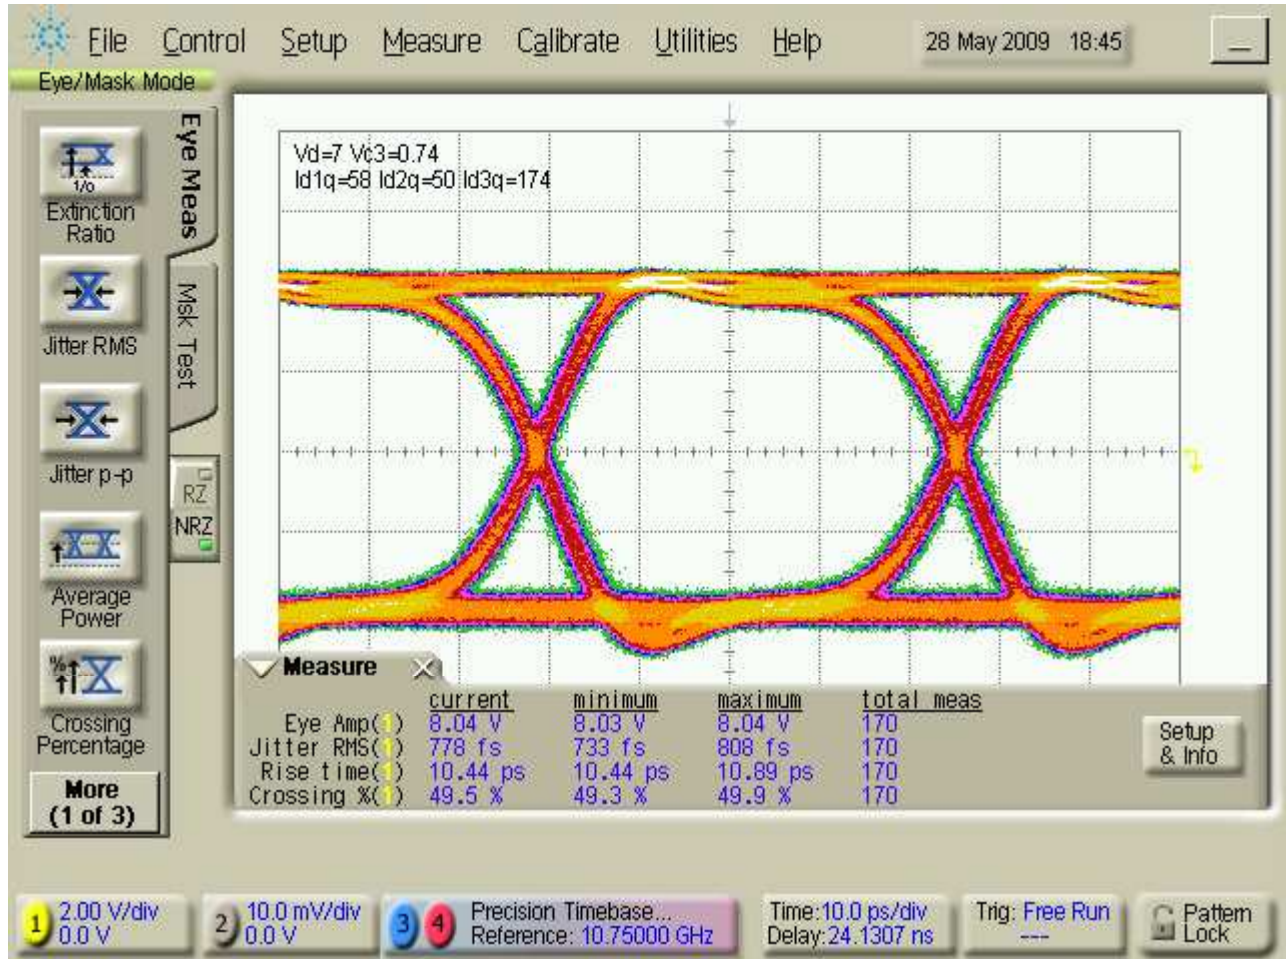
File Control Setup Measure Calibrate Utilities Help 28 May 2009 18:45

Eye/Mask Mode

Eye Meas

Msk Test

1/o
Extinction Ratio

Jitter RMS

Jitter p-p

Average Power

Crossing Percentage

More (1 of 3)

RZ
NRZ

Vd=7 Vc3=0.74
Id1q=58 Id2q=50 Id3q=174

Measure

| | current | minimum | maximum | total meas |
|---|---|---|---|---|
| Eye Amp(1) | 8.04 V | 8.03 V | 8.04 V | 170 |
| Jitter RMS(1) | 778 fs | 733 fs | 808 fs | 170 |
| Rise time(1) | 10.44 ps | 10.44 ps | 10.89 ps | 170 |
| Crossing %(1) | 49.5 % | 49.3 % | 49.9 % | 170 |

Setup & Info

1 2.00 V/div 0.0 V

2 10.0 mV/div 0.0 V

3 4 Precision Timebase... Reference: 10.75000 GHz

Time: 10.0 ps/div Delay: 24.1307 ns

Trig: Free Run ---

Pattern Lock